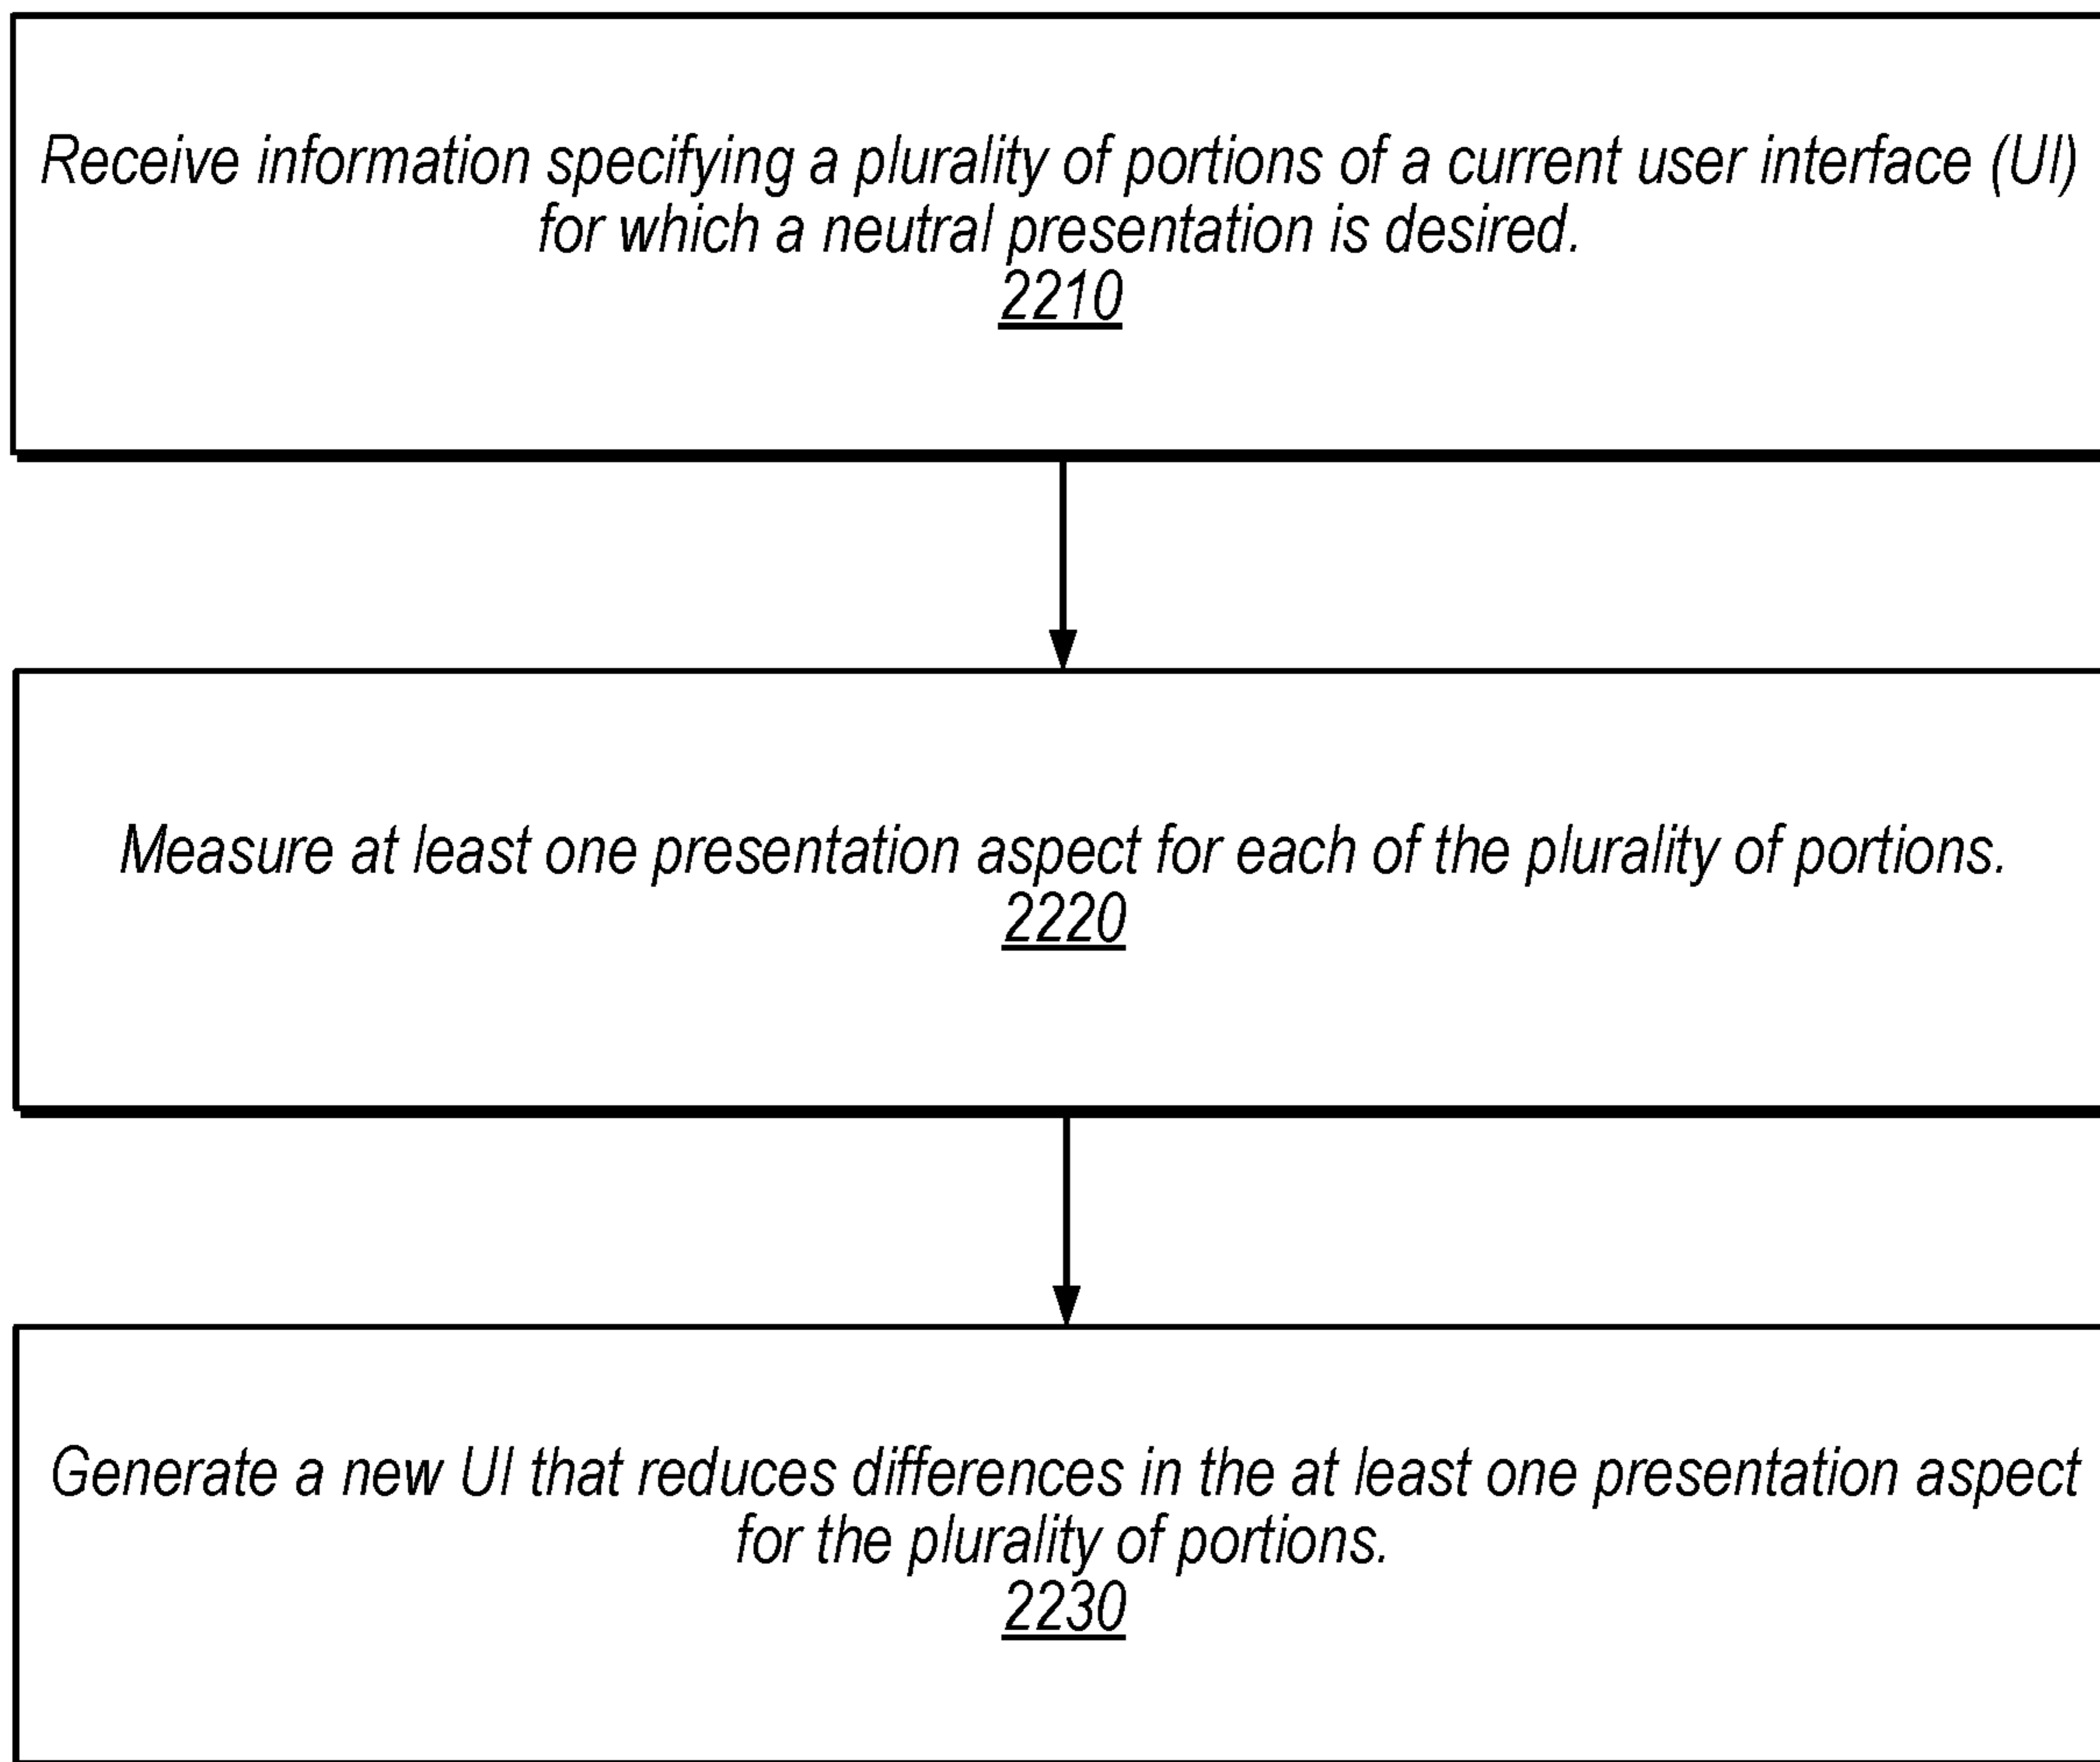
Receive information specifying a plurality of portions of a current user interface (UI) for which a neutral presentation is desired.
2210

Measure at least one presentation aspect for each of the plurality of portions.
2220

Generate a new UI that reduces differences in the at least one presentation aspect for the plurality of portions.
2230